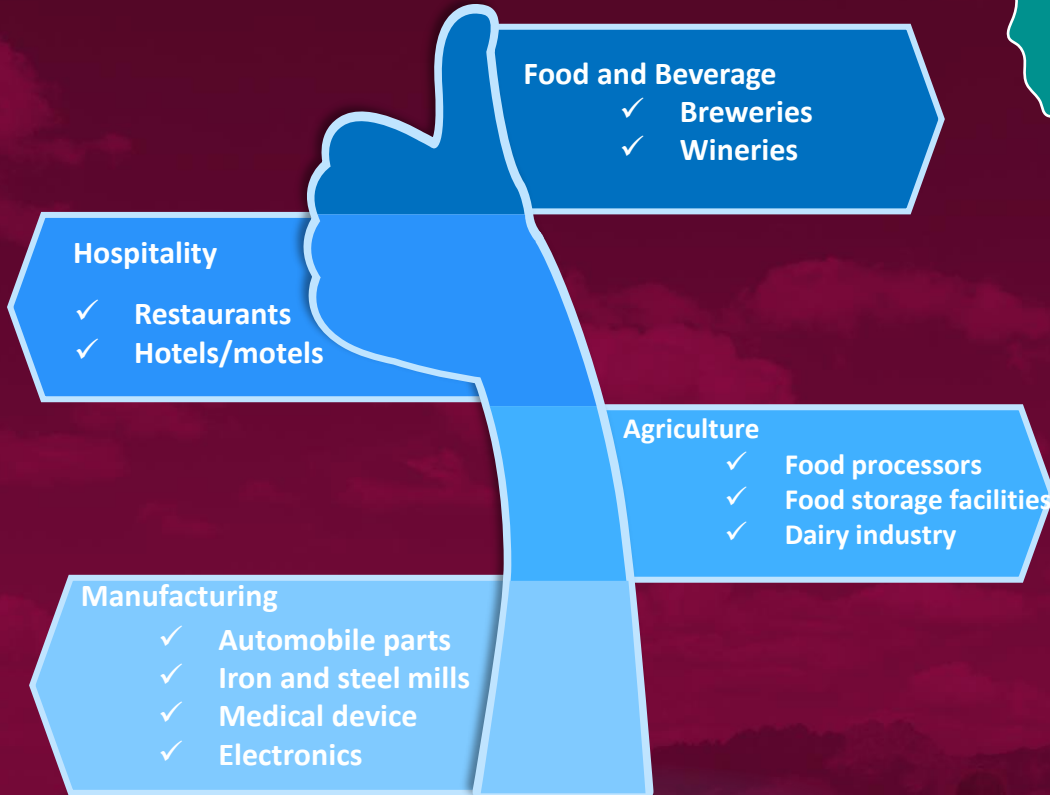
Food and Beverage
✓ Breweries
✓ Wineries

Hospitality

✓ Restaurants
✓ Hotels/motels

Agriculture
✓ Food processors
✓ Food storage facilities
✓ Dairy industry

Manufacturing
✓ Automobile parts
✓ Iron and steel mills
✓ Medical device
✓ Electronics